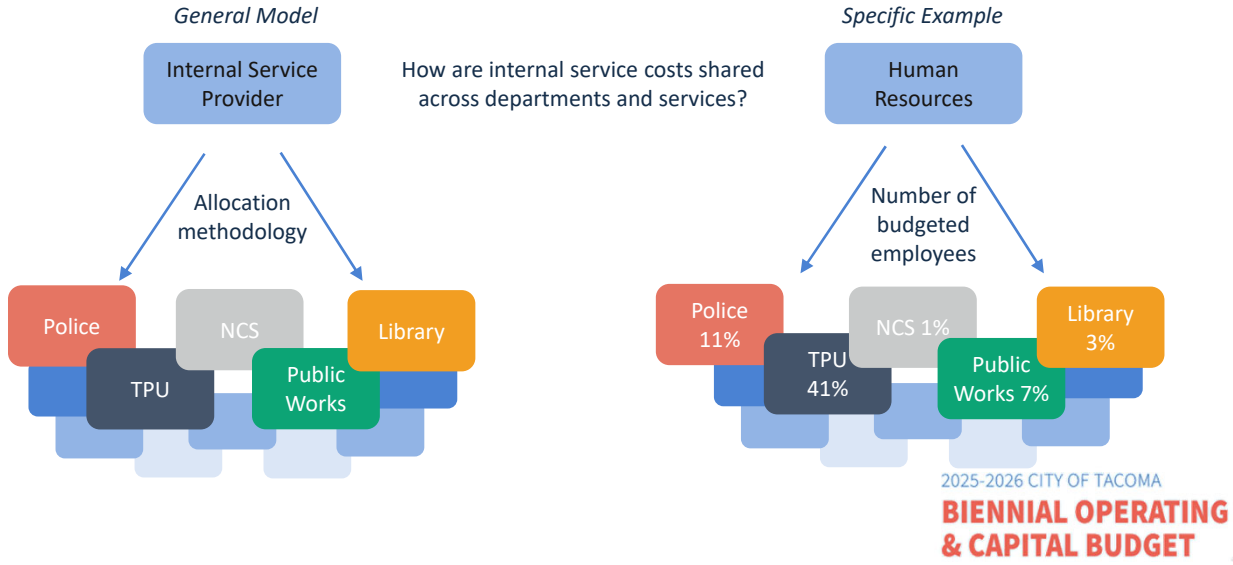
General Model

Internal Service Provider

How are internal service costs shared across departments and services?

Specific Example

Human Resources

Allocation methodology

Police

NCS

Library

TPU

Public Works

Number of budgeted employees

Police 11%

NCS 1%

Library 3%

TPU 41%

Public Works 7%

2025-2026 CITY OF TACOMA
BIENNIAL OPERATING & CAPITAL BUDGET